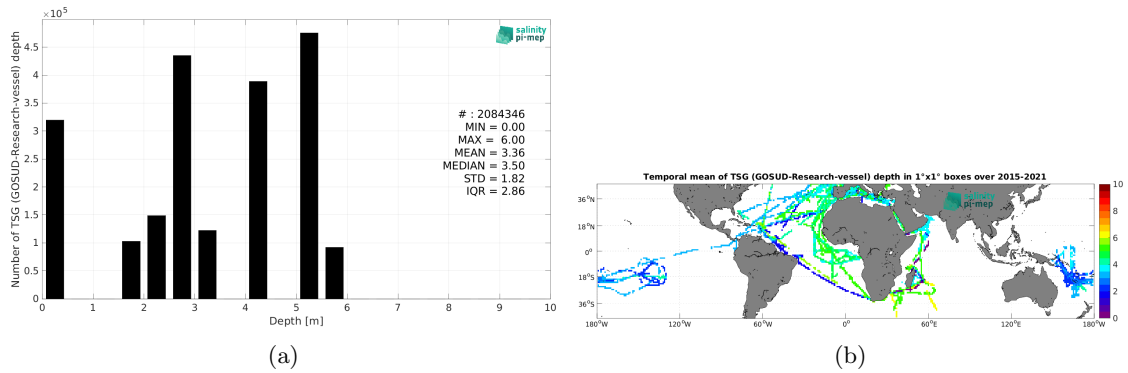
$\times 10^5$

salinity pi-mep

Number of TSG (GOSUD-Research-vessel) depth

4.5
4
3.5
3
2.5
2
1.5
1
0.5
0

0 1 2 3 4 5 6 7 8 9 10

Depth [m]

# : 2084346
MIN = 0.00
MAX = 6.00
MEAN = 3.36
MEDIAN = 3.50
STD = 1.82
IQR = 2.86

(a)

Temporal mean of TSG (GOSUD-Research-vessel) depth in 1°x1° boxes over 2015-2021

pi-mep

36°N
18°N
0°
18°S
36°S

180°W 120°W 60°W 0° 60°E 120°E 180°W

10
8
6
4
2
0

(b)